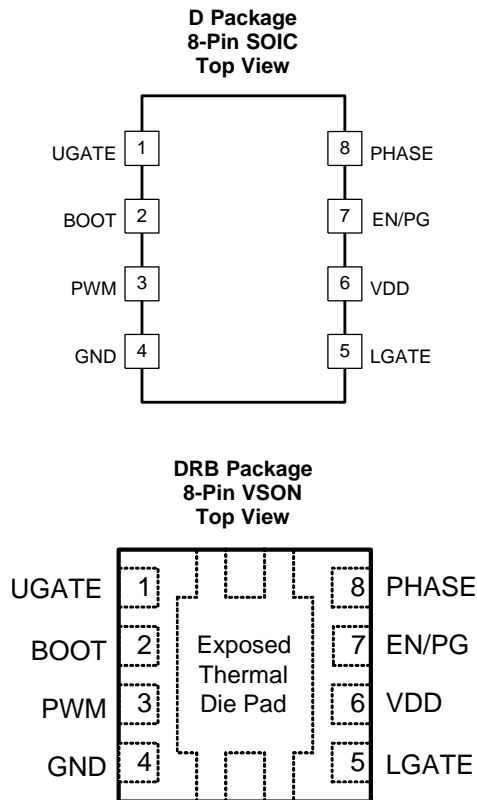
D Package
8-Pin SOIC
Top View

UGATE 1
BOOT 2
PWM 3
GND 4

8 PHASE
7 EN/PG
6 VDD
5 LGATE

DRB Package
8-Pin VSON
Top View

UGATE 1
BOOT 2
PWM 3
GND 4

Exposed
Thermal
Die Pad

8 PHASE
7 EN/PG
6 VDD
5 LGATE